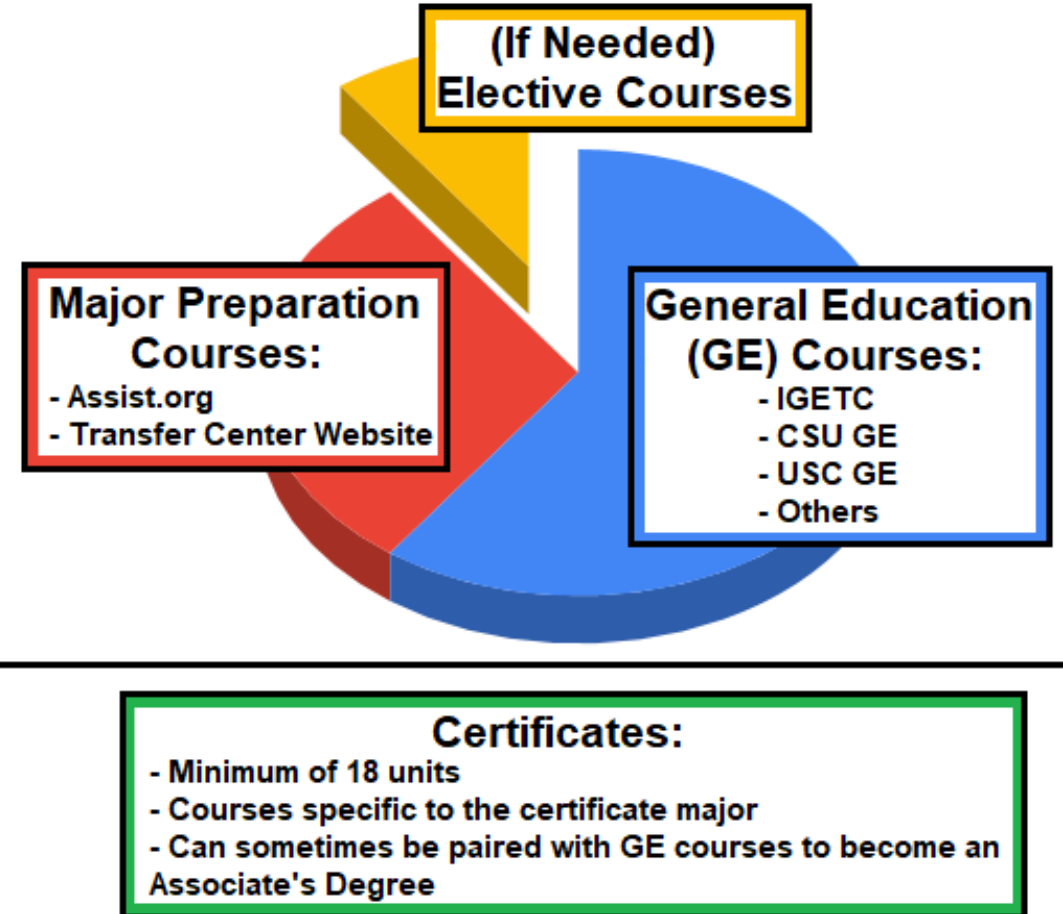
(If Needed)
Elective Courses

Major Preparation Courses:
- Assist.org
- Transfer Center Website

General Education (GE) Courses:
- IGETC
- CSU GE
- USC GE
- Others

Certificates:
- Minimum of 18 units
- Courses specific to the certificate major
- Can sometimes be paired with GE courses to become an Associate's Degree